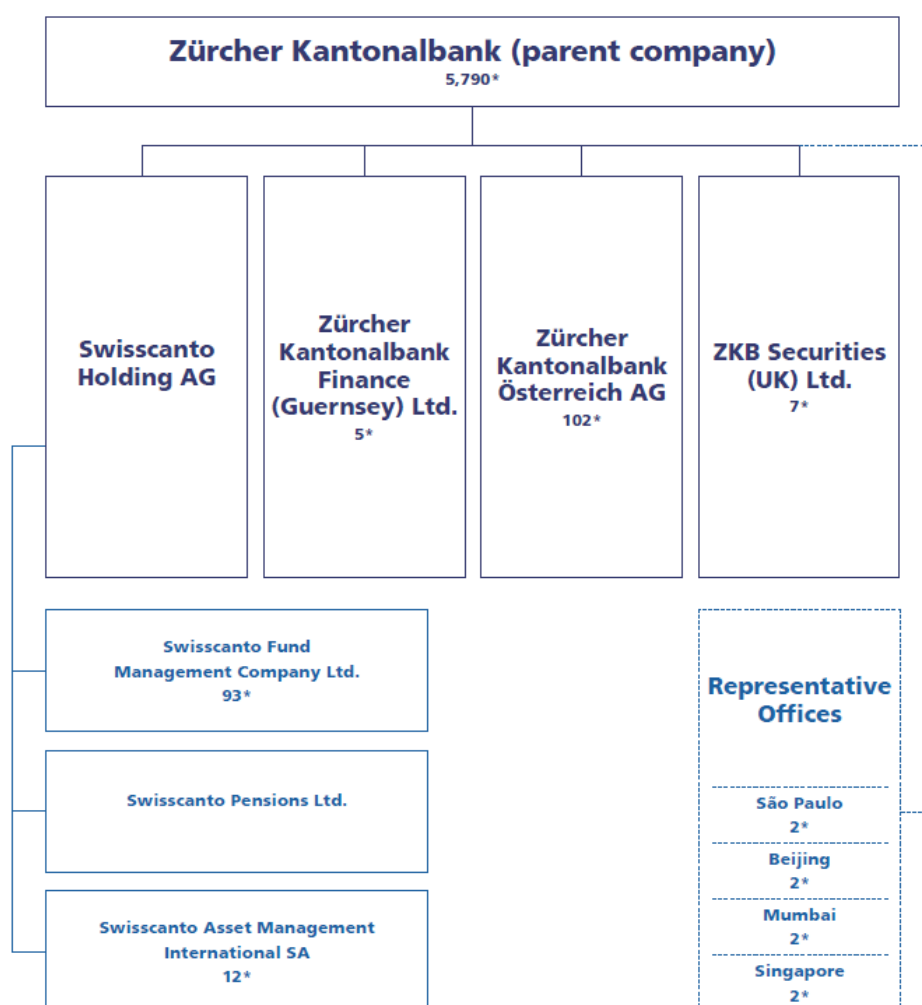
Zürcher Kantonalbank (parent company)
5,790*

Swisscanto Holding AG

Zürcher Kantonalbank Finance (Guernsey) Ltd.
5*

Zürcher Kantonalbank Österreich AG
102*

ZKB Securities (UK) Ltd.
7*

Swisscanto Fund Management Company Ltd.
93*

Swisscanto Pensions Ltd.

Swisscanto Asset Management International SA
12*

Representative Offices

São Paulo
2*

Beijing
2*

Mumbai
2*

Singapore
2*